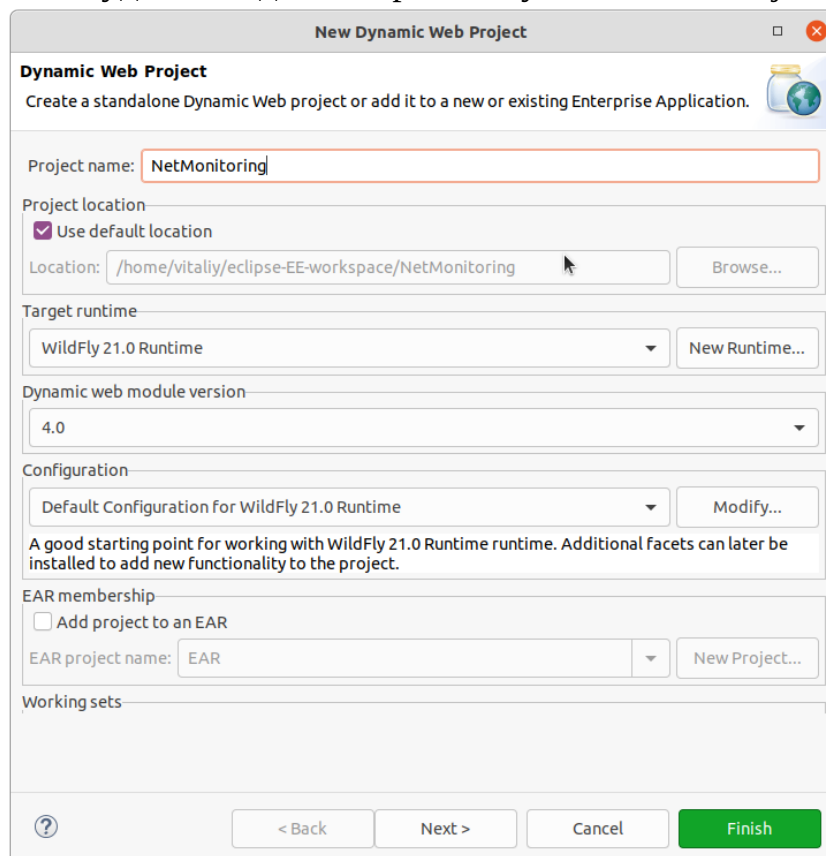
New Dynamic Web Project

Dynamic Web Project
Create a standalone Dynamic Web project or add it to a new or existing Enterprise Application.

Project name: NetMonitoring

Project location
Use default location
Location: /home/vitaliy/eclipse-EE-workspace/NetMonitoring
Browse...

Target runtime
WildFly 21.0 Runtime
New Runtime...

Dynamic web module version
4.0

Configuration
Default Configuration for WildFly 21.0 Runtime
Modify...
A good starting point for working with WildFly 21.0 Runtime runtime. Additional facets can later be installed to add new functionality to the project.

EAR membership
Add project to an EAR
EAR project name: EAR
New Project...

Working sets

?
< Back
Next >
Cancel
Finish